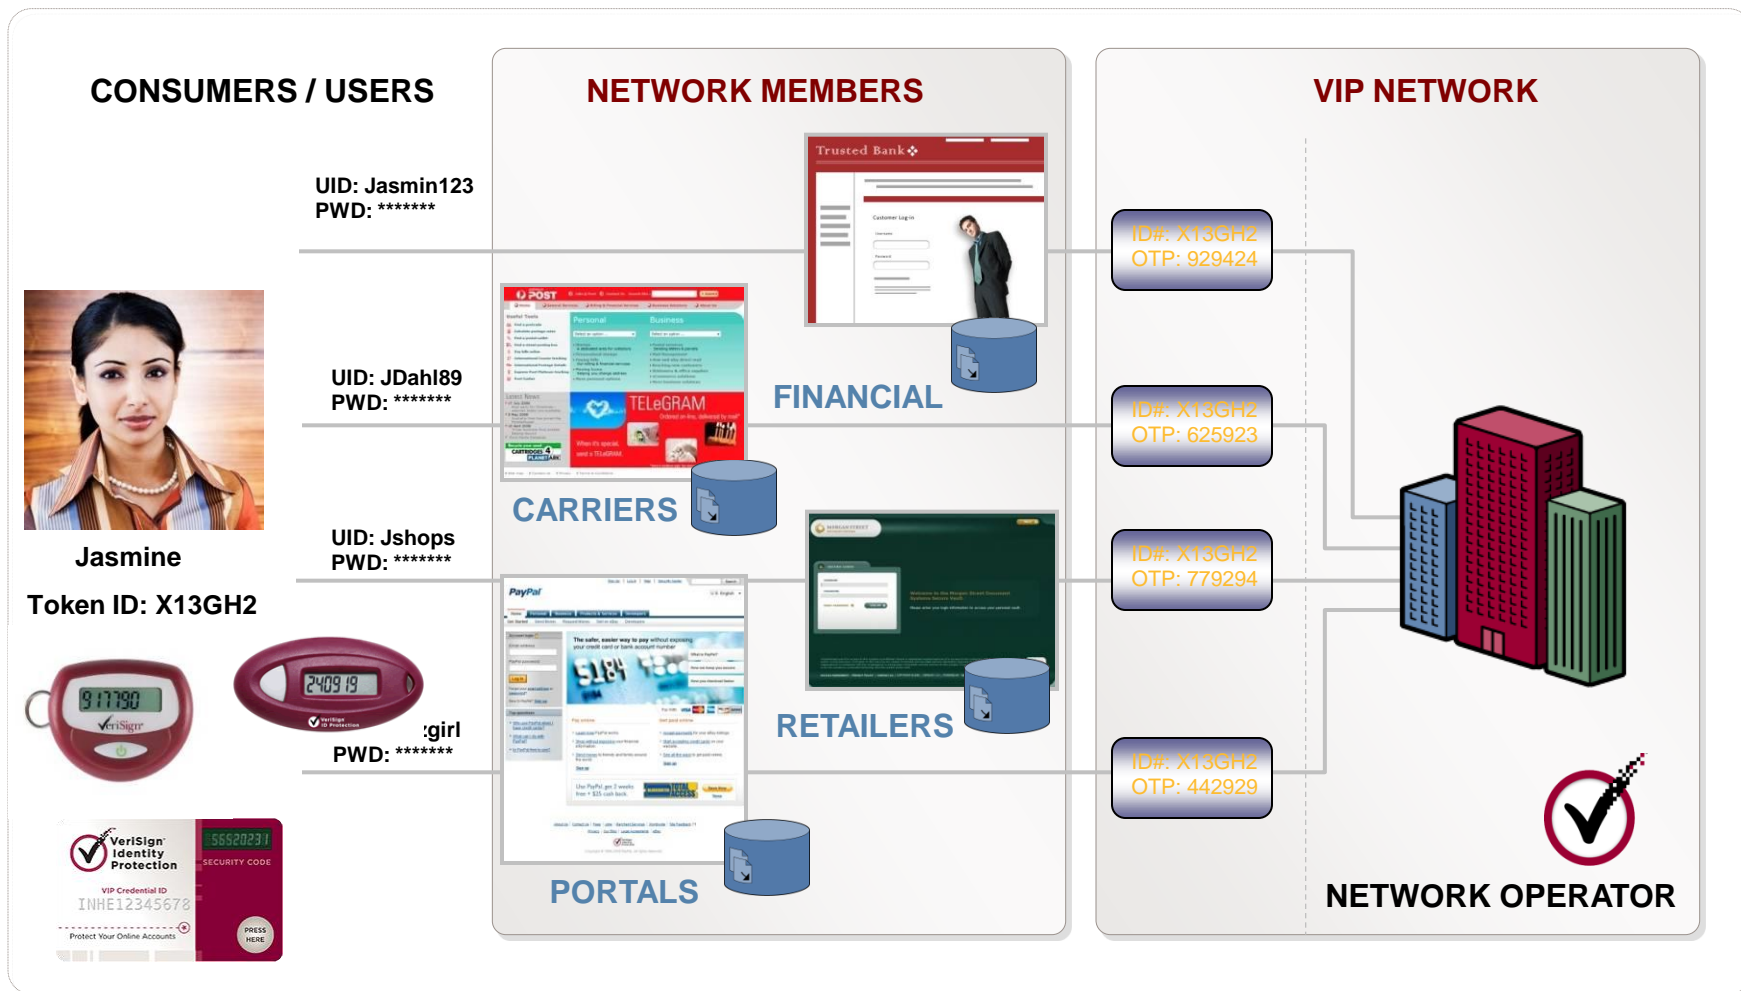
CONSUMERS / USERS

NETWORK MEMBERS

VIP NETWORK

UID: Jasmin123
PWD: *******

UID: JDahl89
PWD: *******

UID: Jshops
PWD: *******

:girl
PWD: *******

Jasmine

Token ID: X13GH2

917790

VeriSign

240919

VeriSign ID Protection

VeriSign Identity Protection

5520231

SECURITY CODE

VIP Credential ID

INHE12345678

Protect Your Online Accounts

PRESS HERE

Trusted Bank

Customer Log-in

POST

Personal

Business

TELeGRAM

PayPal

FINANCIAL

CARRIERS

RETAILERS

PORTALS

ID#: X13GH2
OTP: 929424

ID#: X13GH2
OTP: 625923

ID#: X13GH2
OTP: 779294

ID#: X13GH2
OTP: 442929

NETWORK OPERATOR